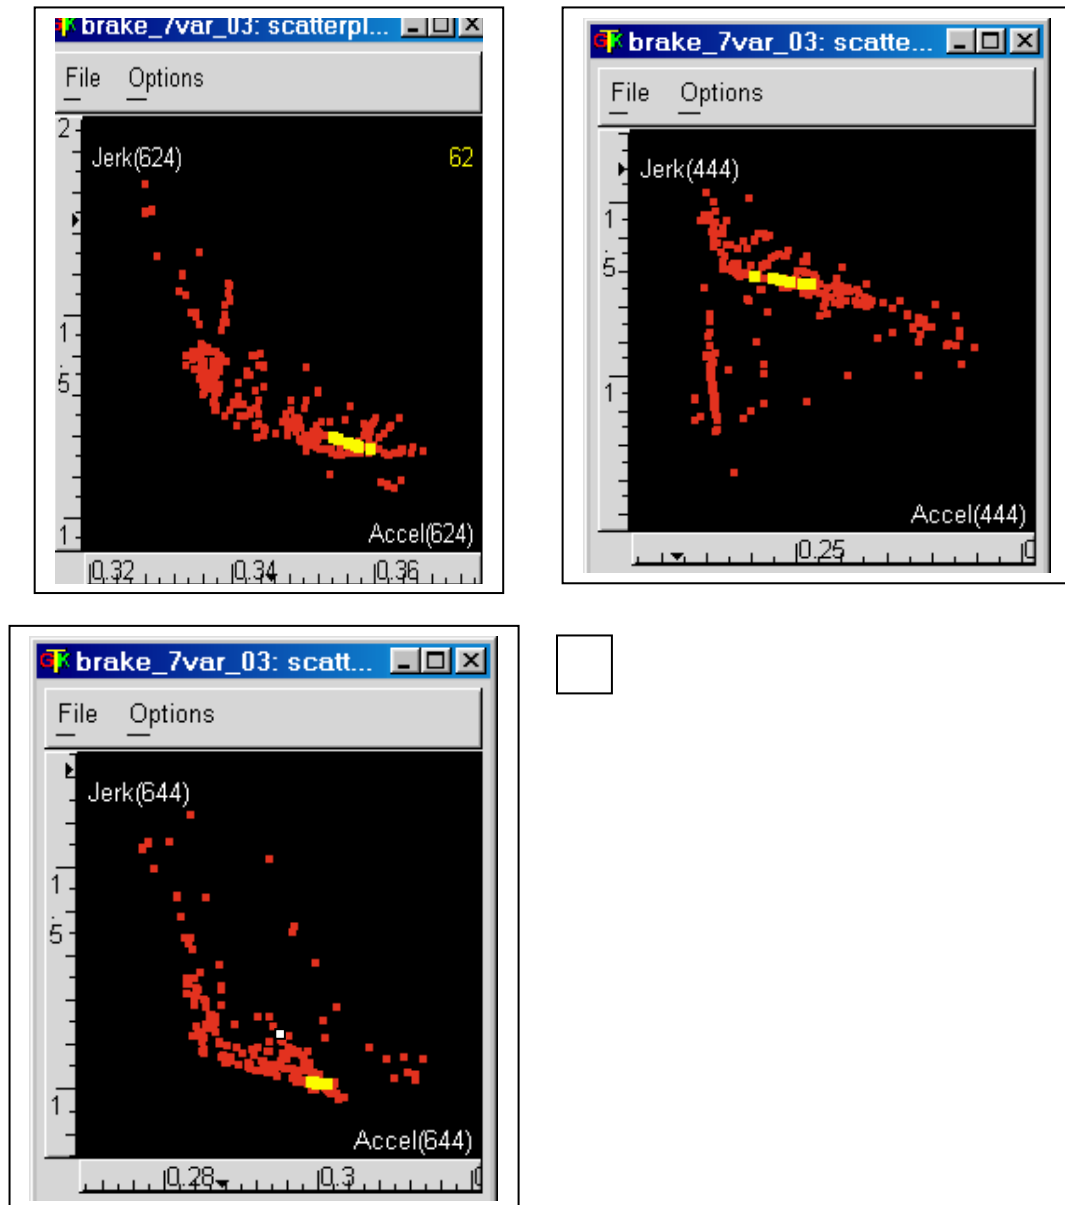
brake_7var_03: scatterpl...

File Options

2
Jerk(624)
62
1
5
1
Accel(624)
0.32 0.34 0.36

brake_7var_03: scatte...

File Options

Jerk(444)
1
5
1
Accel(444)
0.25

brake_7var_03: scatt...

File Options

Jerk(644)
1
5
1
Accel(644)
0.28 0.3